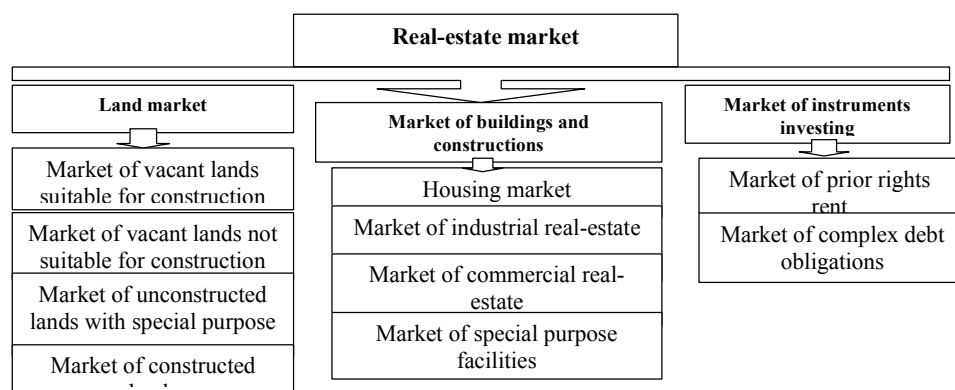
Real-estate market

Land market

Market of vacant lands suitable for construction

Market of vacant lands not suitable for construction

Market of unconstructed lands with special purpose

Market of constructed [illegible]

Market of buildings and constructions

Housing market

Market of industrial real-estate

Market of commercial real-estate

Market of special purpose facilities

Market of instruments investing

Market of prior rights rent

Market of complex debt obligations